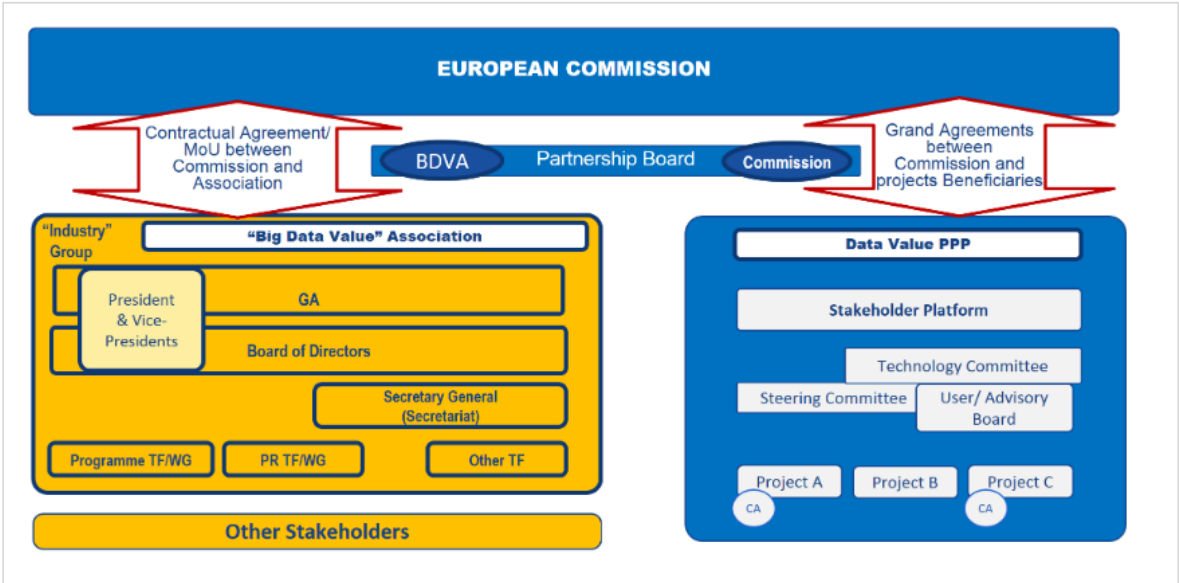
EUROPEAN COMMISSION

Contractual Agreement/ MoU between Commission and Association

BDVA

Partnership Board

Commission

Grand Agreements between Commission and projects Beneficiaries

"Industry" Group

"Big Data Value" Association

President & Vice-Presidents

GA

Board of Directors

Secretary General (Secretariat)

Programme TF/WG

PR TF/WG

Other TF

Other Stakeholders

Data Value PPP

Stakeholder Platform

Technology Committee

Steering Committee

User/ Advisory Board

Project A

Project B

Project C

CA

CA